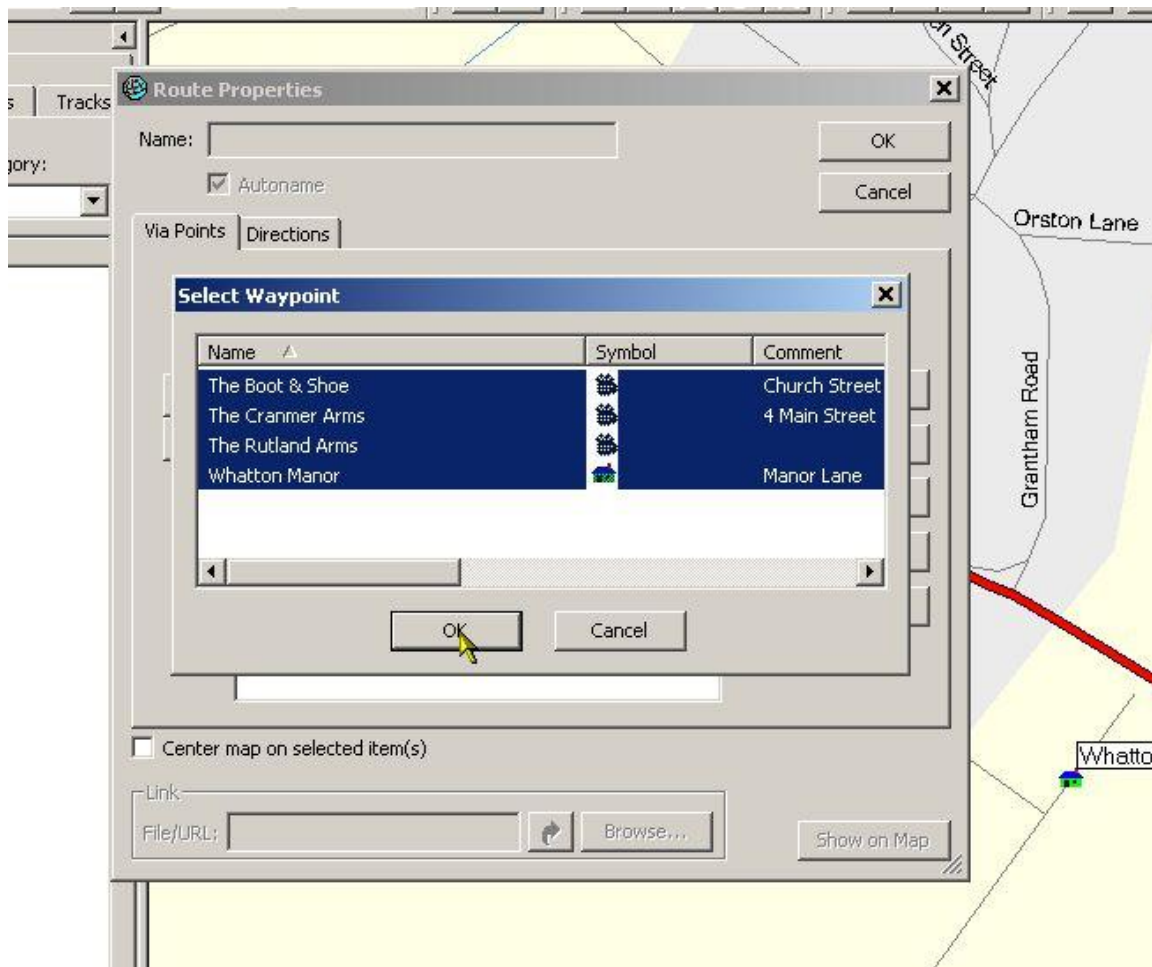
s
Tracks
gory:
Route Properties
Name:
OK
Autoname
Cancel
Via Points
Directions
Select Waypoint
| Name | Symbol | Comment |
|---|---|---|
| The Boot & Shoe | | Church Street |
| The Cranmer Arms | | 4 Main Street |
| The Rutland Arms | | |
| Whatton Manor | | Manor Lane |

OK
Cancel
Center map on selected item(s)
Link
File/URL:
Browse...
Show on Map
n Street
Orston Lane
Grantham Road
Whatto